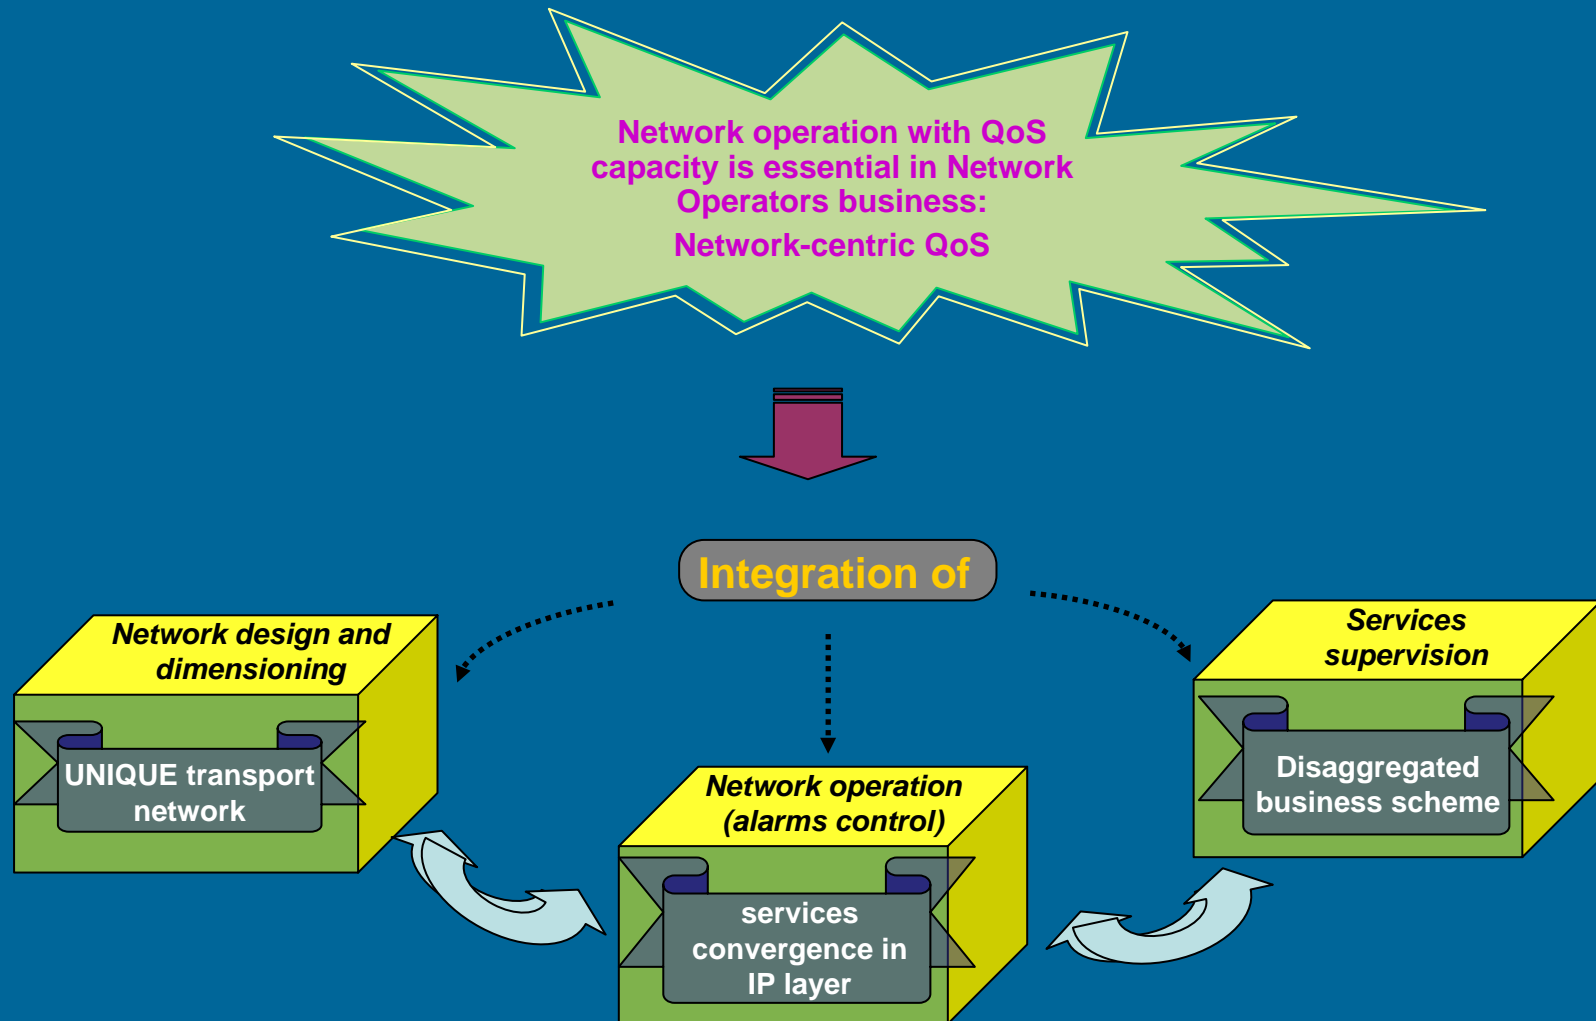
Network operation with QoS capacity is essential in Network Operators business:

Network-centric QoS

Integration of

Network design and dimensioning

UNIQUE transport network

Services supervision

Disaggregated business scheme

Network operation (alarms control)

services convergence in IP layer